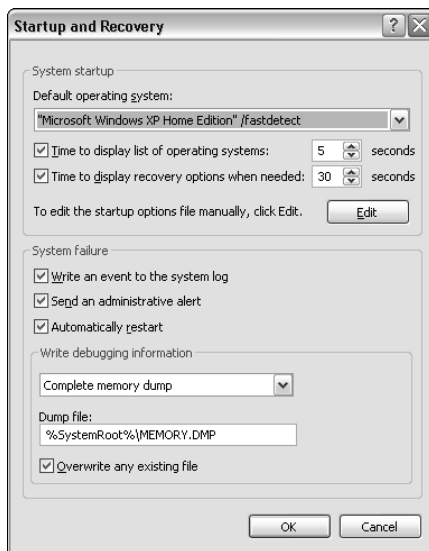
Startup and Recovery

?
X

System startup

Default operating system:

"Microsoft Windows XP Home Edition" /fastdetect

Time to display list of operating systems: 5 seconds

Time to display recovery options when needed: 30 seconds

To edit the startup options file manually, click Edit.

Edit

System failure

Write an event to the system log

Send an administrative alert

Automatically restart

Write debugging information

Complete memory dump

Dump file:

%SystemRoot%\MEMORY.DMP

Overwrite any existing file

OK

Cancel